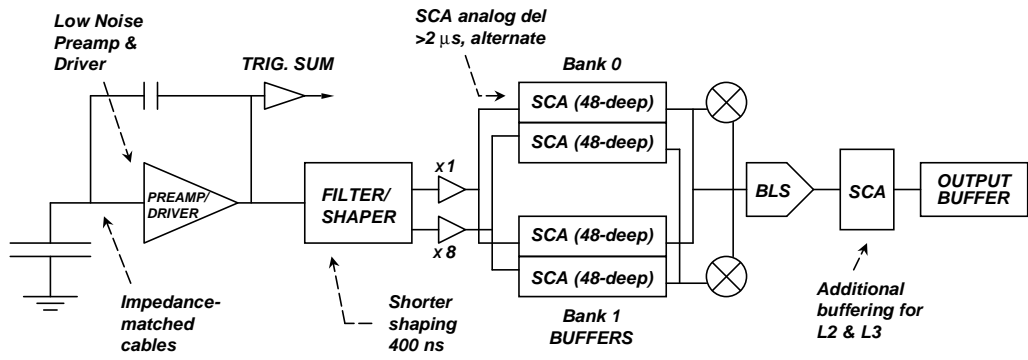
Low Noise Preamp & Driver

TRIG. SUM

SCA analog del >2 μs, alternate

Bank 0

SCA (48-deep)

SCA (48-deep)

PREAMP/ DRIVER

FILTER/ SHAPER

x 1

x 8

SCA (48-deep)

SCA (48-deep)

BLS

SCA

OUTPUT BUFFER

Impedance-matched cables

Shorter shaping 400 ns

Bank 1 BUFFERS

Additional buffering for L2 & L3